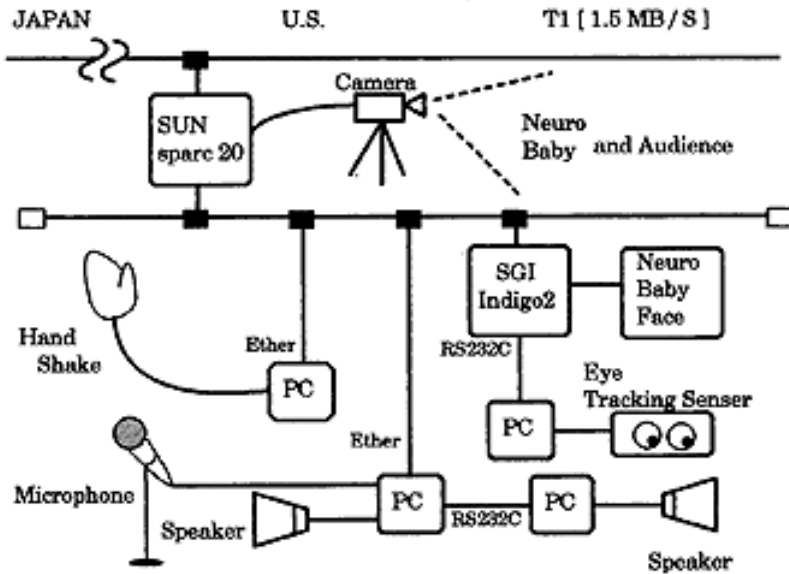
JAPAN U.S. T1 [ 1.5 MB / S ]

SUN sparc 20

Camera

Neuro Baby and Audience

SGI Indigo2

Neuro Baby Face

Hand Shake

Ether

PC

RS232C

Eye Tracking Senser

PC

Ether

Microphone

PC

RS232C

PC

Speaker

Speaker